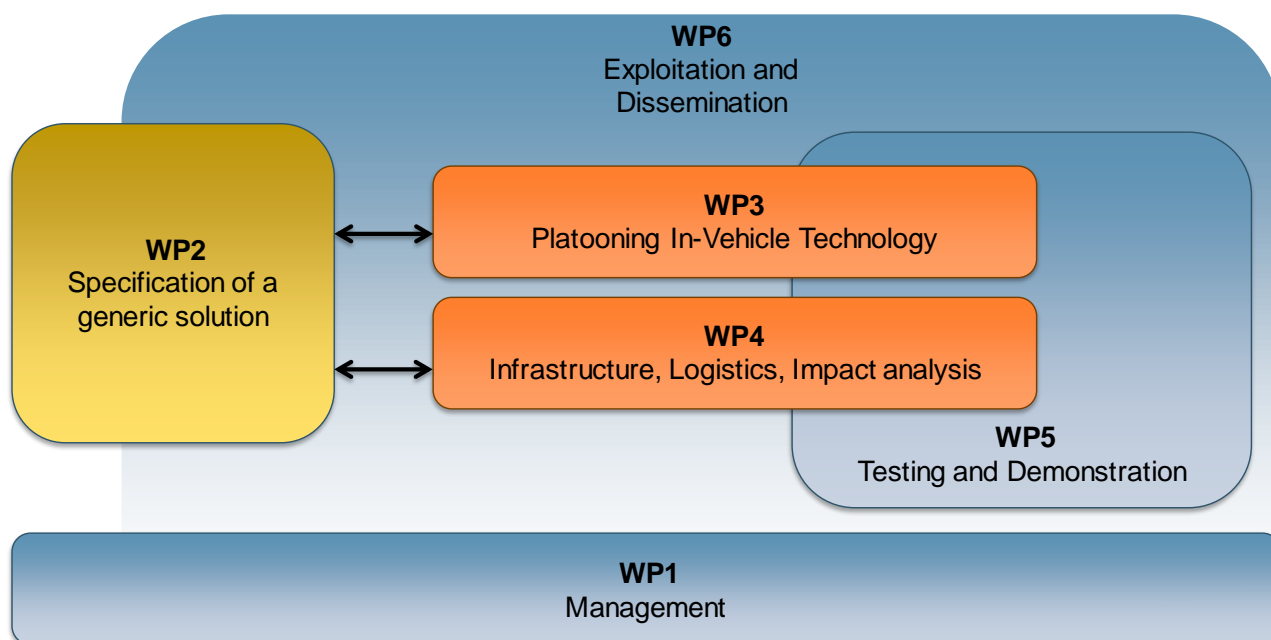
WP6
Exploitation and Dissemination

WP2
Specification of a generic solution

WP3
Platooning In-Vehicle Technology

WP4
Infrastructure, Logistics, Impact analysis

WP5
Testing and Demonstration

WP1
Management